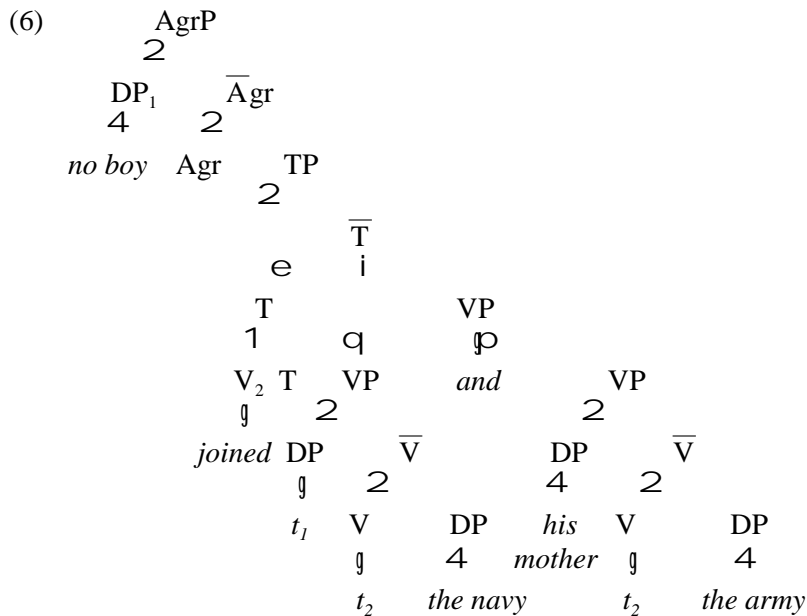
(6) AgrP

$DP_1$ $\overline{Agr}$

*no boy* Agr TP

$\overline{T}$

T VP

$V_2$ T VP *and* VP

*joined* DP $\overline{V}$ DP $\overline{V}$

$t_1$ V DP *his mother* V DP

$t_2$ *the navy* $t_2$ *the army*